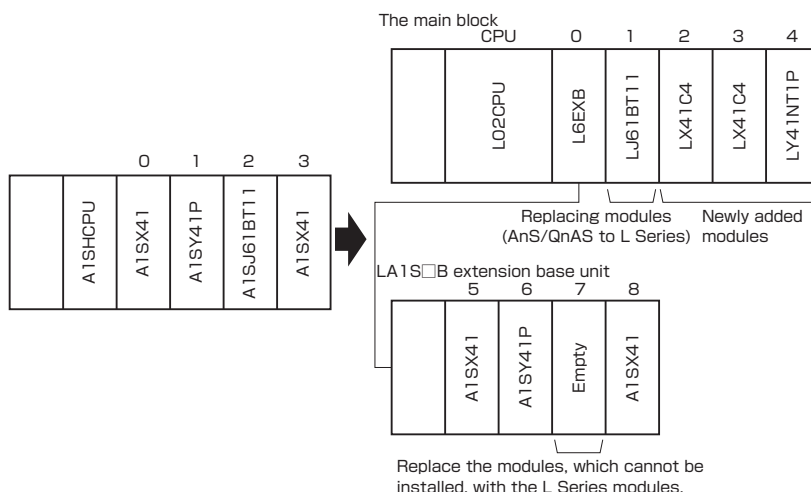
The main block

CPU 0 1 2 3 4

L02CPU
L6EXB
LJ61BT11
LX41C4
LX41C4
LY41NT1P

Replacing modules (AnS/QnAS to L Series)

Newly added modules

0 1 2 3

A1SHCPU
A1SX41
A1SY41P
A1SJ61BT11
A1SX41

LA1S□B extension base unit

5 6 7 8

A1SX41
A1SY41P
Empty
A1SX41

Replace the modules, which cannot be installed, with the L Series modules.